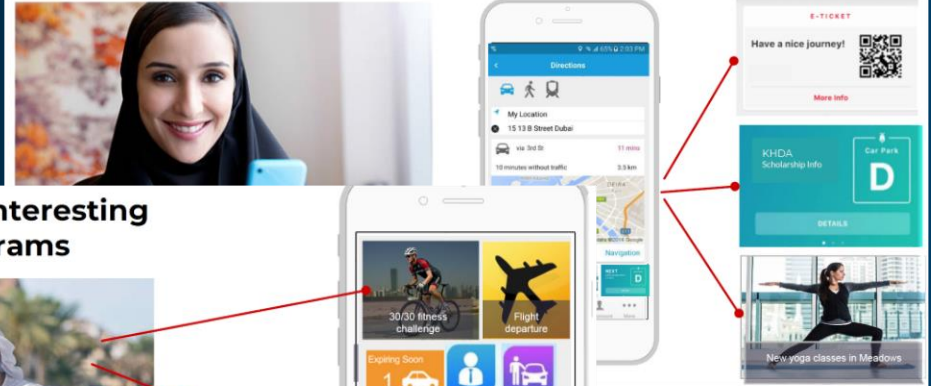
nteresting
rams

65% 2:03 PM
Directions
My Location
15 13 B Street Dubai
via 3rd St
11 mins
10 minutes without traffic
3.5 km
Navigation
D

30/30 fitness challenge
Flight departure
Expiring Soon
1

E-TICKET
Have a nice journey!
More info

KHDA
Scholarship Info
Car Park
D
DETAILS

New yoga classes in Meadows